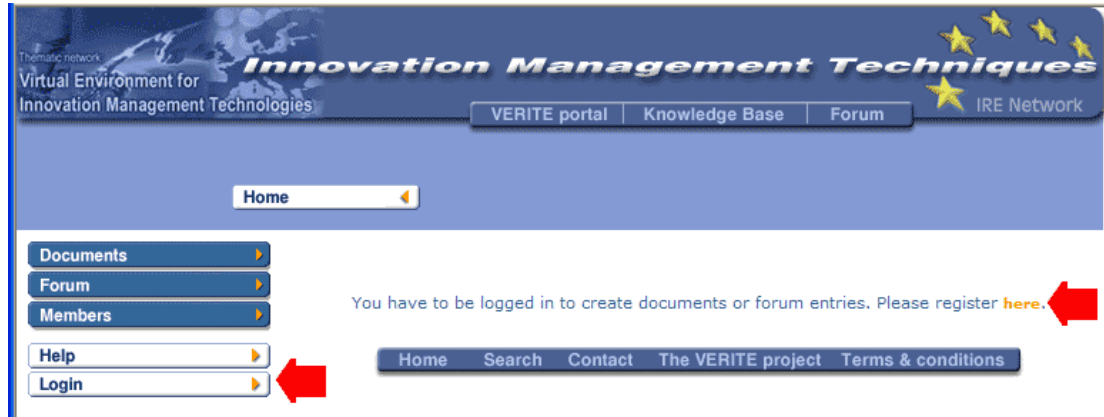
Thematic network
Virtual Environment for Innovation Management Technologies

Innovation Management Techniques

IRE Network

VERITE portal | Knowledge Base | Forum

Home

Documents
Forum
Members

Help
Login

You have to be logged in to create documents or forum entries. Please register here.

Home Search Contact The VERITE project Terms & conditions